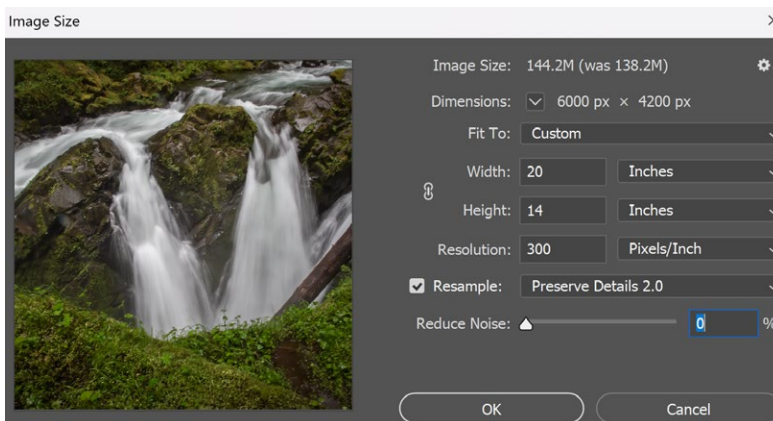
Image Size

Image Size: 144.2M (was 138.2M)

Dimensions: 6000 px × 4200 px

Fit To: Custom

Width: 20 Inches

Height: 14 Inches

Resolution: 300 Pixels/Inch

Resample: Preserve Details 2.0

Reduce Noise: 0 %

OK

Cancel